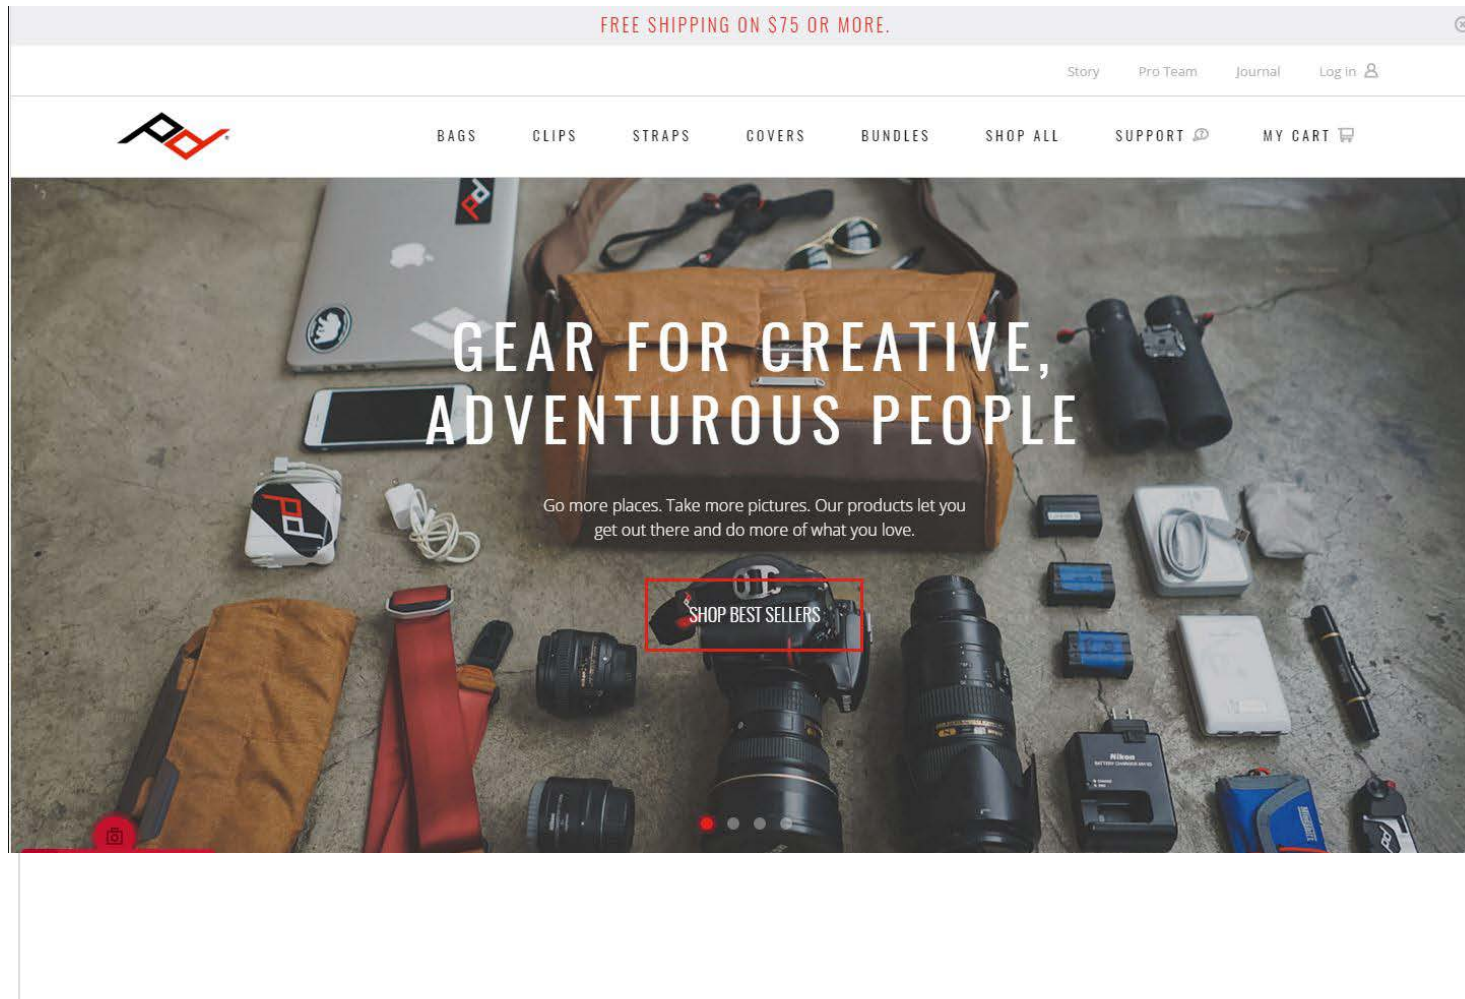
FREE SHIPPING ON $75 OR MORE.

Story Pro Team Journal Log In

BAGS CLIPS STRAPS COVERS BUNDLES SHOP ALL SUPPORT MY CART

GEAR FOR CREATIVE, ADVENTUROUS PEOPLE

Go more places. Take more pictures. Our products let you get out there and do more of what you love.

SHOP BEST SELLERS